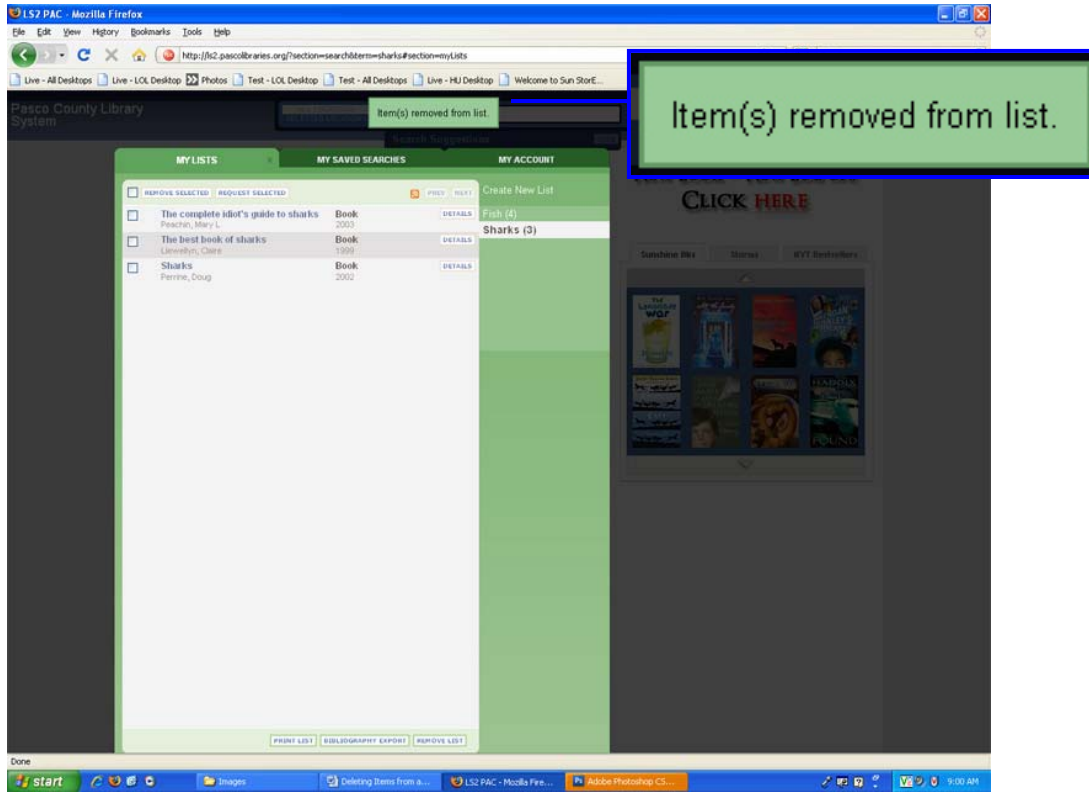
LS2 PAC - Mozilla Firefox

File Edit View History Bookmarks Tools Help

http://ls2.pascolibraries.org/?section=search&term=sharks#section=myLists

Live - All Desktops  Live - LOL Desktop  Photos  Test - LOL Desktop  Test - All Desktops  Live - HU Desktop  Welcome to Sun StorE...

Pasco County Library System

Item(s) removed from list.

Item(s) removed from list.

Search Suggestions

MY LISTS

MY SAVED SEARCHES

MY ACCOUNT

REMOVE SELECTED  REQUEST SELECTED

PREV  NEXT

Create New List

Fish (4)

Sharks (3)

| | | | |
|---|---|---|---|
| The complete idiot's guide to sharks<br>Peachin, Mary L. | Book<br>2003 | DETAILS |
| The best book of sharks<br>Llewellyn, Claire | Book<br>1999 | DETAILS |
| Sharks<br>Perrine, Doug | Book<br>2002 | DETAILS |

PRINT LIST  BIBLIOGRAPHY EXPORT  REMOVE LIST

CLICK HERE

Sunshine Hits  Stories  NYT Bestsellers

WAR

FOUND

Done

start  Images  Deleting Items from a...  LS2 PAC - Mozilla Fire...  Adobe Photoshop CS...  9:00 AM